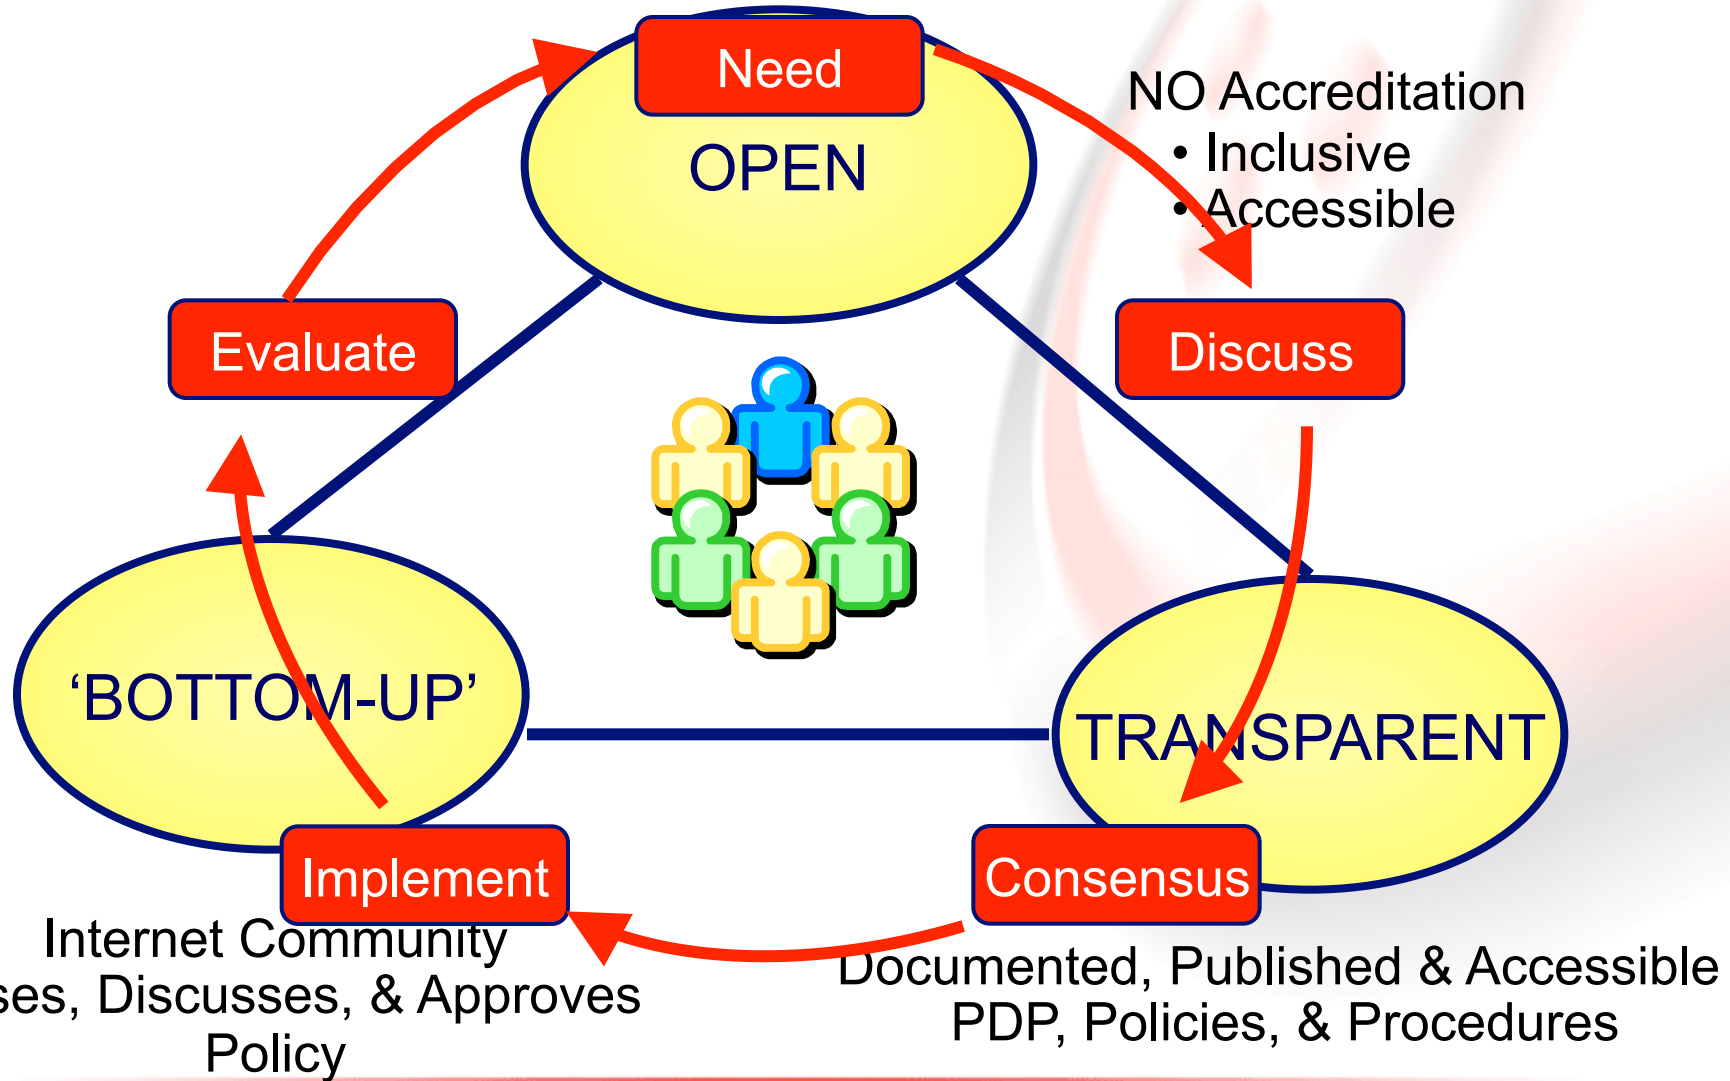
Need

OPEN

NO Accreditation
• Inclusive
• Accessible

Evaluate

Discuss

'BOTTOM-UP'

TRANSPARENT

Implement

Consensus

Internet Community
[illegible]ses, Discusses, & Approves
Policy

Documented, Published & Accessible
PDP, Policies, & Procedures